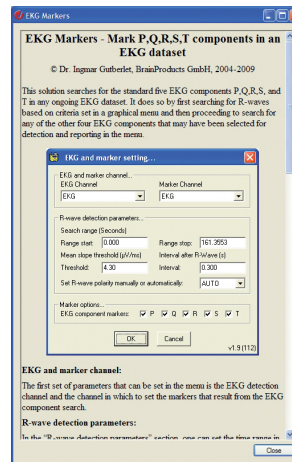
EKG Markers

EKG Markers - Mark P,Q,R,S,T components in an EKG dataset

© Dr. Ingmar Gutberlet, BrainProducts GmbH, 2004-2009

This solution searches for the standard five EKG components P,Q,R,S, and T in any ongoing EKG dataset. It does so by first searching for R-waves based on criteria set in a graphical menu and then proceeding to search for any of the other four EKG components that may have been selected for detection and reporting in the menu.

EKG and marker setting....

EKG and marker channel
EKG Channel
EKG
Marker Channel
EKG

R-wave detection parameters
Search range (Seconds)
Range start: 0.000
Range stop: 161.3953
Mean slope threshold (µV/ms)
Interval after R-wave (s)
Threshold: 4.30
Interval: 0.300
Set R-wave polarity manually or automatically: AUTO

Marker options
EKG component markers: P Q R S T

OK
Cancel
v1.9 (112)

EKG and marker channel:

The first set of parameters that can be set in the menu is the EKG detection channel and the channel in which to set the markers that result from the EKG component search.

R-wave detection parameters:

In the "R-wave detection parameters" section, one can set the time range in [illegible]

Close